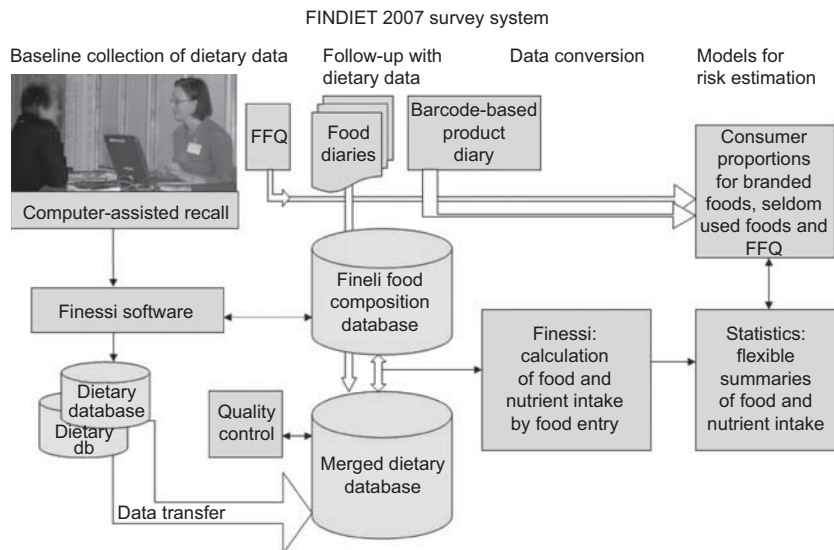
FINDIET 2007 survey system

Baseline collection of dietary data

Follow-up with dietary data

Data conversion

Models for risk estimation

FFQ

Food diaries

Barcode-based product diary

Consumer proportions for branded foods, seldom used foods and FFQ

Computer-assisted recall

Fineli food composition database

Finessi software

Finessi: calculation of food and nutrient intake by food entry

Statistics: flexible summaries of food and nutrient intake

Dietary database

Dietary db

Quality control

Merged dietary database

Data transfer